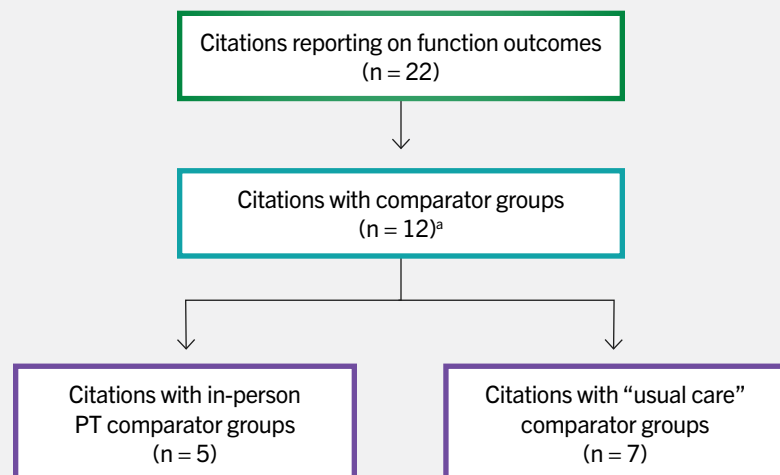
Citations reporting on function outcomes
(n = 22)

Citations with comparator groups
(n = 12)$^{a}$

Citations with in-person
PT comparator groups
(n = 5)

Citations with "usual care"
comparator groups
(n = 7)